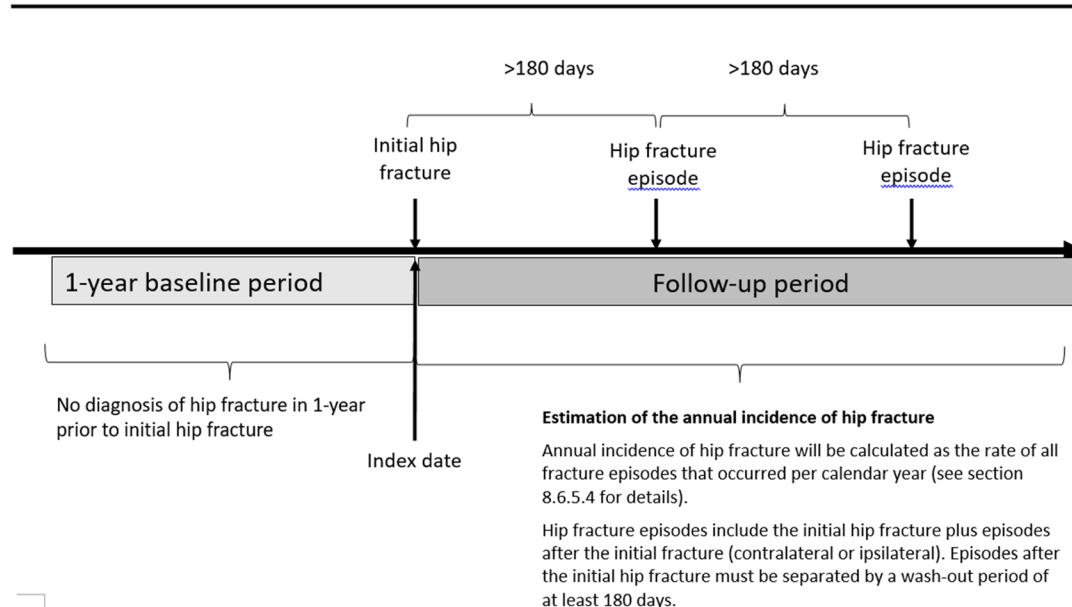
>180 days

>180 days

Initial hip fracture

Hip fracture episode

Hip fracture episode

1-year baseline period

Follow-up period

No diagnosis of hip fracture in 1-year prior to initial hip fracture

Index date

**Estimation of the annual incidence of hip fracture**

Annual incidence of hip fracture will be calculated as the rate of all fracture episodes that occurred per calendar year (see section 8.6.5.4 for details).

Hip fracture episodes include the initial hip fracture plus episodes after the initial fracture (contralateral or ipsilateral). Episodes after the initial hip fracture must be separated by a wash-out period of at least 180 days.